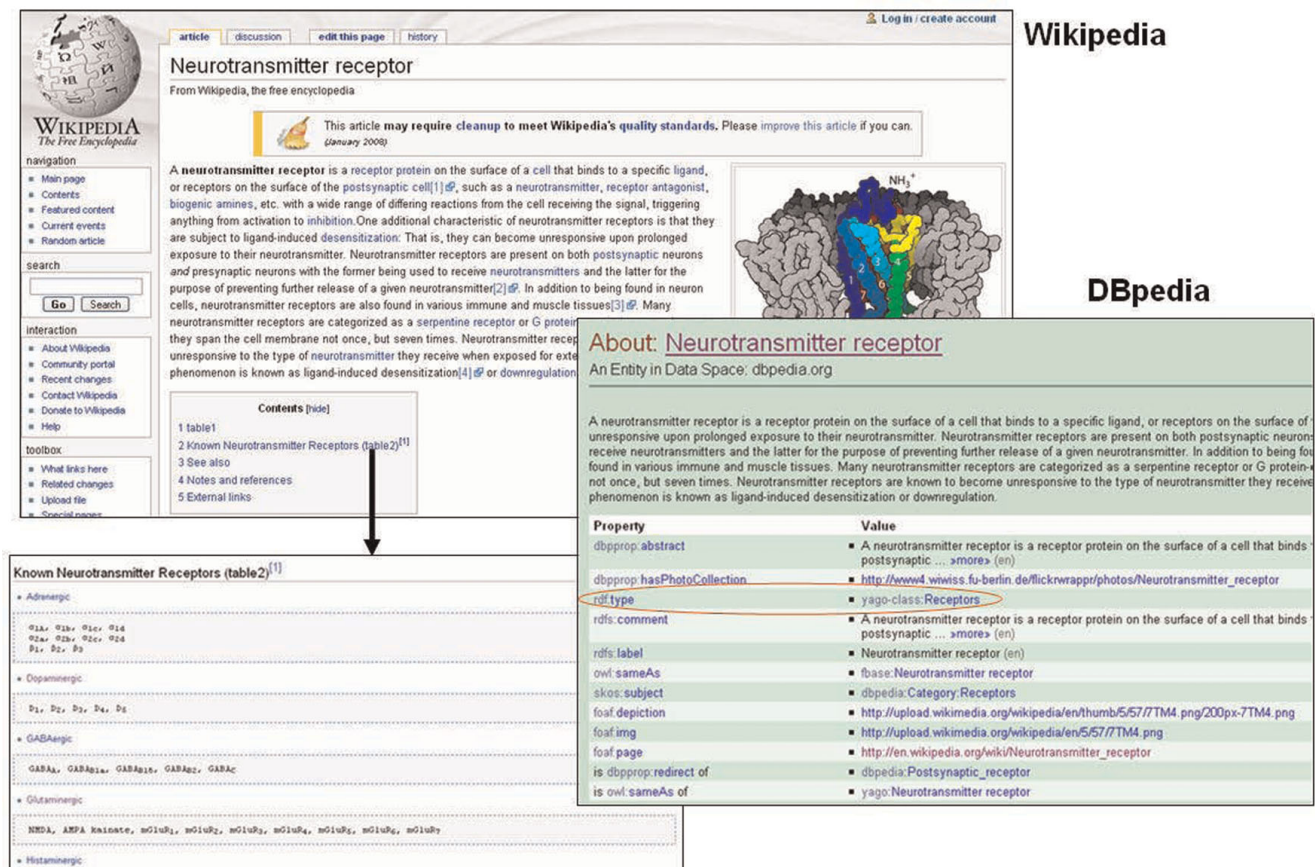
Wikipedia

Log in / create account

article | discussion | edit this page | history

Neurotransmitter receptor

From Wikipedia, the free encyclopedia

This article may require cleanup to meet Wikipedia's quality standards. Please improve this article if you can. (January 2008)

WIKIPEDIA
The Free Encyclopedia

navigation
Main page
Contents
Featured content
Current events
Random article

search
Go | Search

interaction
About Wikipedia
Community portal
Recent changes
Contact Wikipedia
Donate to Wikipedia
Help

toolbox
What links here
Related changes
Upload file
Special pages

A neurotransmitter receptor is a receptor protein on the surface of a cell that binds to a specific ligand, or receptors on the surface of the postsynaptic cell[1], such as a neurotransmitter, receptor antagonist, biogenic amines, etc. with a wide range of differing reactions from the cell receiving the signal, triggering anything from activation to inhibition.One additional characteristic of neurotransmitter receptors is that they are subject to ligand-induced desensitization: That is, they can become unresponsive upon prolonged exposure to their neurotransmitter. Neurotransmitter receptors are present on both postsynaptic neurons and presynaptic neurons with the former being used to receive neurotransmitters and the latter for the purpose of preventing further release of a given neurotransmitter[2]. In addition to being found in neuron cells, neurotransmitter receptors are also found in various immune and muscle tissues[3]. Many neurotransmitter receptors are categorized as a serpentine receptor or G protein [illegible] they span the cell membrane not once, but seven times. Neurotransmitter recep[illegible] unresponsive to the type of neurotransmitter they receive when exposed for exte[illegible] phenomenon is known as ligand-induced desensitization[4] or downregulation

$NH_3^+$

Contents [hide]
1 table1
2 Known Neurotransmitter Receptors (table2)[1]
3 See also
4 Notes and references
5 External links

Known Neurotransmitter Receptors (table2)[1]

Adrenergic
$\alpha_{1A}$, $\alpha_{1b}$, $\alpha_{1c}$, $\alpha_{1d}$
$\alpha_{2a}$, $\alpha_{2b}$, $\alpha_{2c}$, $\alpha_{2d}$
$\beta_1$, $\beta_2$, $\beta_3$

Dopaminergic
$D_1$, $D_2$, $D_3$, $D_4$, $D_5$

GABAergic
$GABA_A$, $GABA_{B1a}$, $GABA_{B1\delta}$, $GABA_{B2}$, $GABA_C$

Glutaminergic
NMDA, AMPA kainate, $mGluR_1$, $mGluR_2$, $mGluR_3$, $mGluR_4$, $mGluR_5$, $mGluR_6$, $mGluR_7$

Histaminergic

DBpedia

About: Neurotransmitter receptor
An Entity in Data Space: dbpedia.org

A neurotransmitter receptor is a receptor protein on the surface of a cell that binds to a specific ligand, or receptors on the surface of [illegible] unresponsive upon prolonged exposure to their neurotransmitter. Neurotransmitter receptors are present on both postsynaptic neuron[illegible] receive neurotransmitters and the latter for the purpose of preventing further release of a given neurotransmitter. In addition to being fou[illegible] found in various immune and muscle tissues. Many neurotransmitter receptors are categorized as a serpentine receptor or G protein-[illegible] not once, but seven times. Neurotransmitter receptors are known to become unresponsive to the type of neurotransmitter they receive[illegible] phenomenon is known as ligand-induced desensitization or downregulation.

| Property | Value |
|---|---|
| dbpprop:abstract | A neurotransmitter receptor is a receptor protein on the surface of a cell that binds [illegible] postsynaptic ... »more» (en) |
| dbpprop:hasPhotoCollection | http://www4.wiwiss.fu-berlin.de/flickrwrappr/photos/Neurotransmitter_receptor |
| rdf:type | yago-class:Receptors |
| rdfs:comment | A neurotransmitter receptor is a receptor protein on the surface of a cell that binds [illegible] postsynaptic ... »more» (en) |
| rdfs:label | Neurotransmitter receptor (en) |
| owl:sameAs | fbase:Neurotransmitter receptor |
| skos:subject | dbpedia:Category:Receptors |
| foaf:depiction | http://upload.wikimedia.org/wikipedia/en/thumb/5/57/7TM4.png/200px-7TM4.png |
| foaf:img | http://upload.wikimedia.org/wikipedia/en/5/57/7TM4.png |
| foaf:page | http://en.wikipedia.org/wiki/Neurotransmitter_receptor |
| is dbpprop:redirect of | dbpedia:Postsynaptic_receptor |
| is owl:sameAs of | yago:Neurotransmitter receptor |